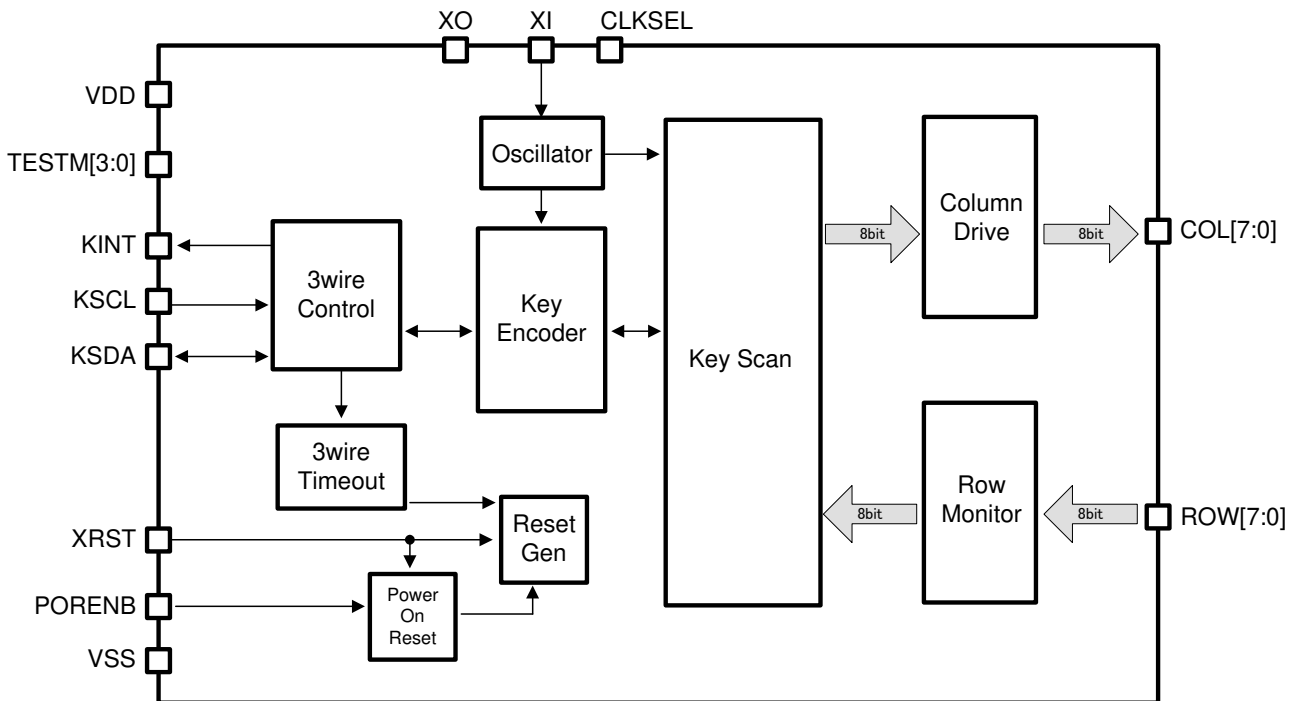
XO
XI
CLKSEL

VDD
TESTM[3:0]
KINT
KSCL
KSDA
XRST
PORENB
VSS

Oscillator

3wire
Control

Key
Encoder

Key Scan

8bit

Column
Drive

8bit

COL[7:0]

3wire
Timeout

Reset
Gen

Power
On
Reset

8bit

Row
Monitor

8bit

ROW[7:0]